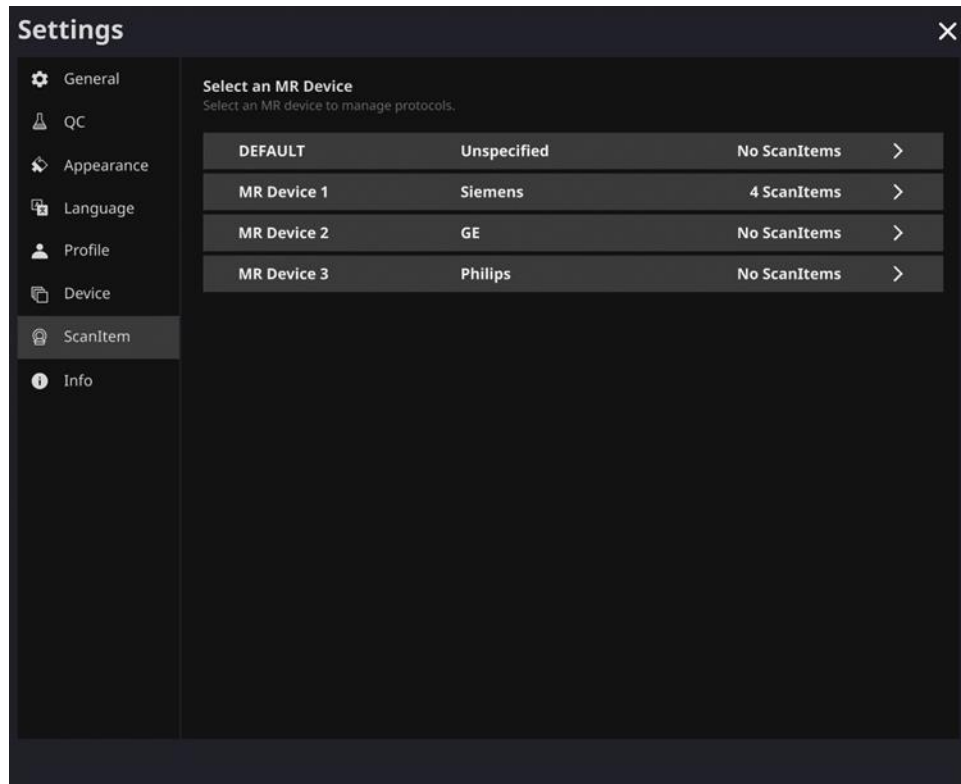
Settings

×

General
QC
Appearance
Language
Profile
Device
ScanItem
Info

Select an MR Device
Select an MR device to manage protocols.

| | | | |
|---|---|---|---|
| DEFAULT | Unspecified | No ScanItems | > |
| MR Device 1 | Siemens | 4 ScanItems | > |
| MR Device 2 | GE | No ScanItems | > |
| MR Device 3 | Philips | No ScanItems | > |